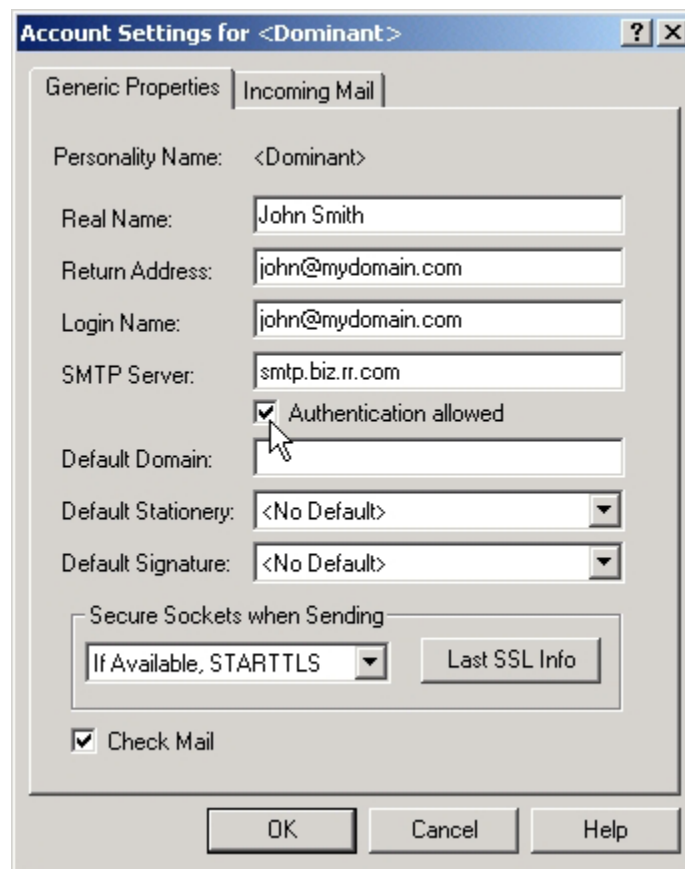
Account Settings for <Dominant>

?

X

Generic Properties

Incoming Mail

Personality Name: <Dominant>

Real Name: John Smith

Return Address: john@mydomain.com

Login Name: john@mydomain.com

SMTP Server: smtp.biz.rr.com

Authentication allowed

Default Domain:

Default Stationery: <No Default>

Default Signature: <No Default>

Secure Sockets when Sending

If Available, STARTTLS

Last SSL Info

Check Mail

OK

Cancel

Help